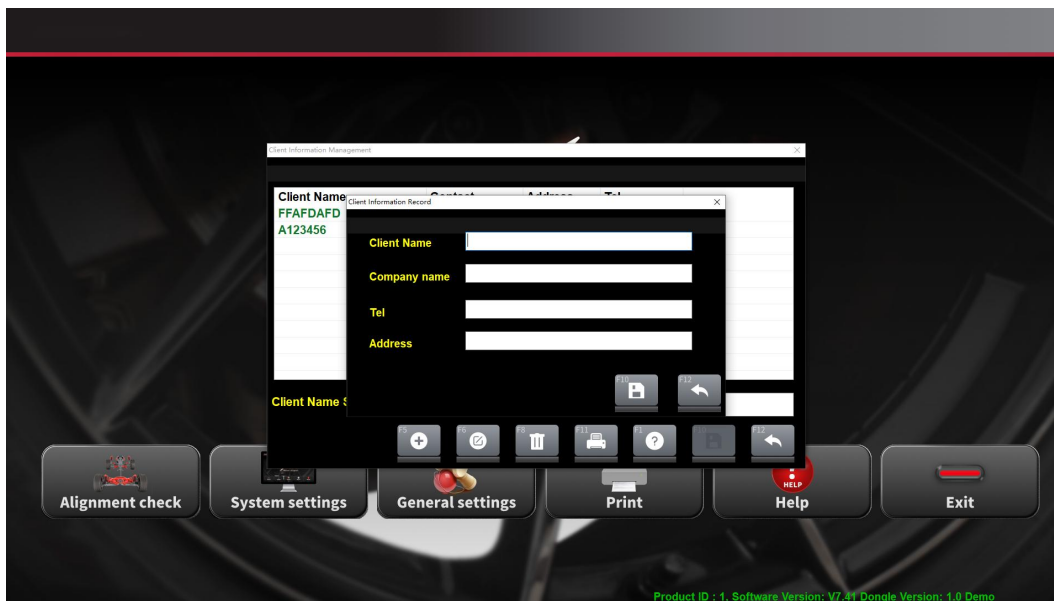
Client Information Management

Client Name
FFAFDAFD
A123456

Client Name S

Client Information Record

Client Name

Company name

Tel

Address

F10
F12

F5
F6
F8
F11
F1
F12

HELP

Alignment check
System settings
General settings
Print
Help
Exit

Product ID : 1, Software Version: V7.41 Dongle Version: 1.0 Demo